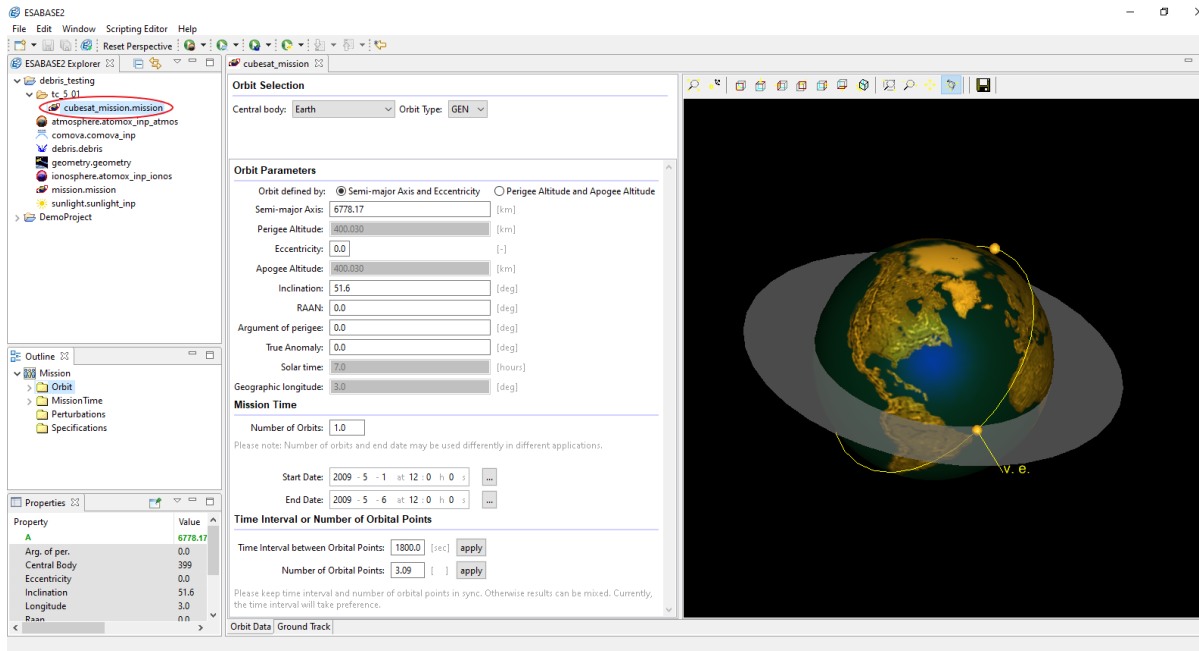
ESABASE2

File Edit Window Scripting Editor Help

Reset Perspective

ESABASE2 Explorer

debris_testing
tc_5_01
cubesat_mission.mission
atmosphere.atomox_inp_atmos
comova.comova_inp
debris.debris
geometry.geometry
ionosphere.atomox_inp_ionos
mission.mission
sunlight.sunlight_inp
DemoProject

Outline

Mission
Orbit
MissionTime
Perturbations
Specifications

Properties

| Property | Value |
|---|---|
| A | 6778.17 |
| Arg. of per. | 0.0 |
| Central Body | 399 |
| Eccentricity | 0.0 |
| Inclination | 51.6 |
| Longitude | 3.0 |
| Raan | 0.0 |

cubesat_mission

Orbit Selection

Central body: Earth Orbit Type: GEN

Orbit Parameters

Orbit defined by: Semi-major Axis and Eccentricity Perigee Altitude and Apogee Altitude

Semi-major Axis: 6778.17 [km]
Perigee Altitude: 400.030 [km]
Eccentricity: 0.0 [-]
Apogee Altitude: 400.030 [km]
Inclination: 51.6 [deg]
RAAN: 0.0 [deg]
Argument of perigee: 0.0 [deg]
True Anomaly: 0.0 [deg]
Solar time: 7.0 [hours]
Geographic longitude: 3.0 [deg]

Mission Time

Number of Orbits: 1.0

Please note: Number of orbits and end date may be used differently in different applications.

Start Date: 2009 - 5 - 1 at 12 : 0 h 0 s ...
End Date: 2009 - 5 - 6 at 12 : 0 h 0 s ...

Time Interval or Number of Orbital Points

Time Interval between Orbital Points: 1800.0 [sec] apply
Number of Orbital Points: 3.09 [ ] apply

Please keep time interval and number of orbital points in sync. Otherwise results can be mixed. Currently, the time interval will take preference.

Orbit Data Ground Track

v. e.